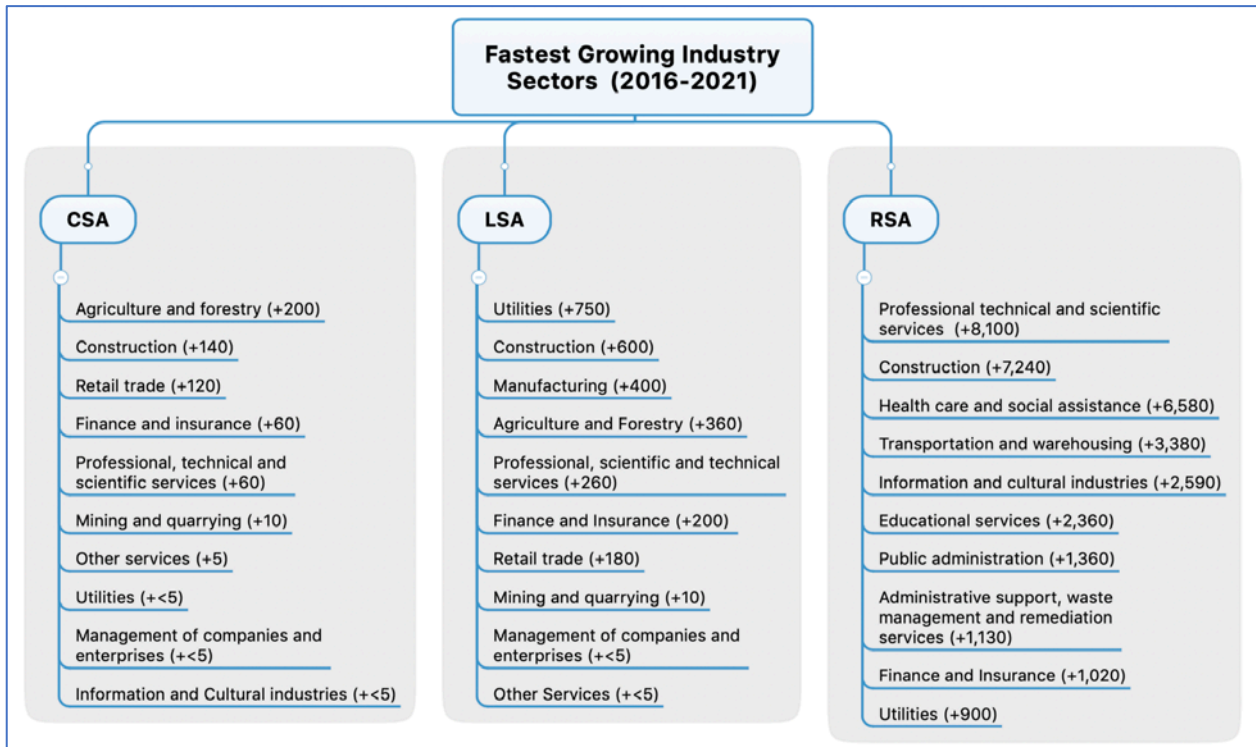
Fastest Growing Industry Sectors (2016-2021)

CSA

Agriculture and forestry (+200)

Construction (+140)

Retail trade (+120)

Finance and insurance (+60)

Professional, technical and scientific services (+60)

Mining and quarrying (+10)

Other services (+5)

Utilities (+<5)

Management of companies and enterprises (+<5)

Information and Cultural industries (+<5)

LSA

Utilities (+750)

Construction (+600)

Manufacturing (+400)

Agriculture and Forestry (+360)

Professional, scientific and technical services (+260)

Finance and Insurance (+200)

Retail trade (+180)

Mining and quarrying (+10)

Management of companies and enterprises (+<5)

Other Services (+<5)

RSA

Professional technical and scientific services (+8,100)

Construction (+7,240)

Health care and social assistance (+6,580)

Transportation and warehousing (+3,380)

Information and cultural industries (+2,590)

Educational services (+2,360)

Public administration (+1,360)

Administrative support, waste management and remediation services (+1,130)

Finance and Insurance (+1,020)

Utilities (+900)